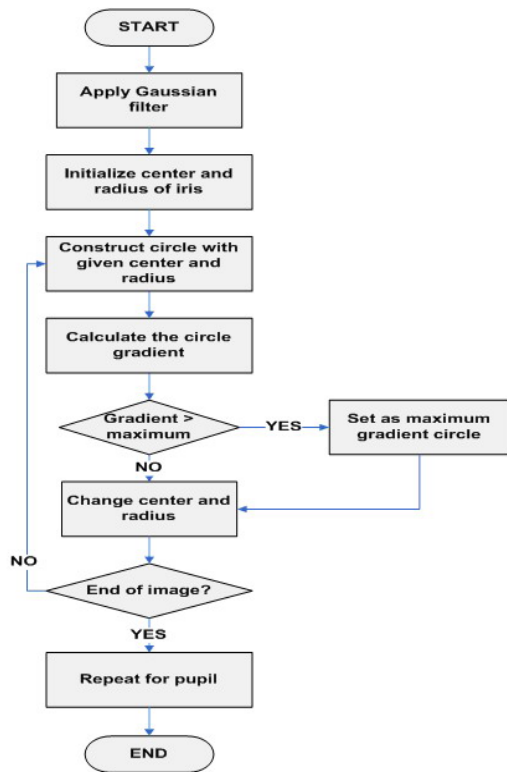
START

Apply Gaussian filter

Initialize center and radius of iris

Construct circle with given center and radius

Calculate the circle gradient

Gradient > maximum

YES

Set as maximum gradient circle

NO

Change center and radius

NO

End of image?

YES

Repeat for pupil

END